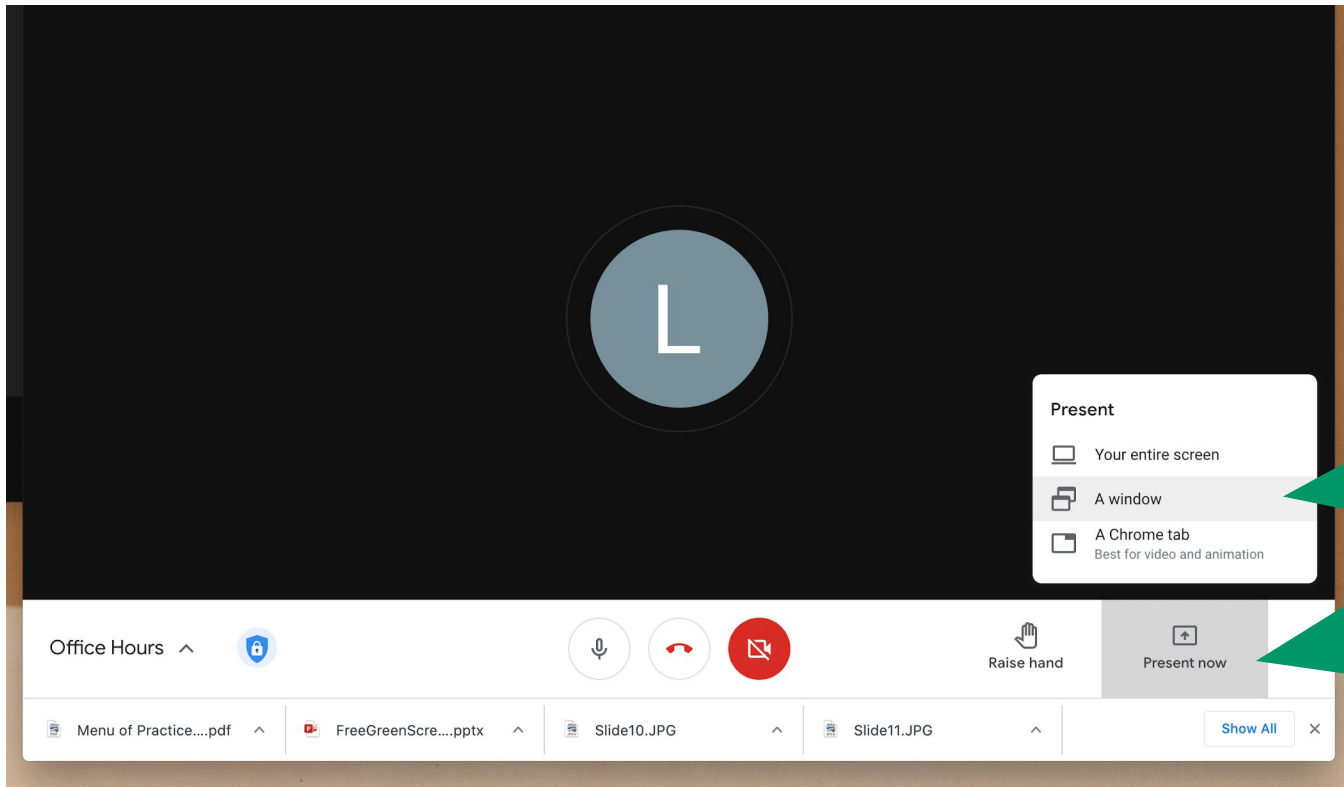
L

Present

Your entire screen

A window

A Chrome tab
Best for video and animation

Office Hours

Raise hand

Present now

Menu of Practice....pdf

FreeGreenScre....pptx

Slide10.JPG

Slide11.JPG

Show All